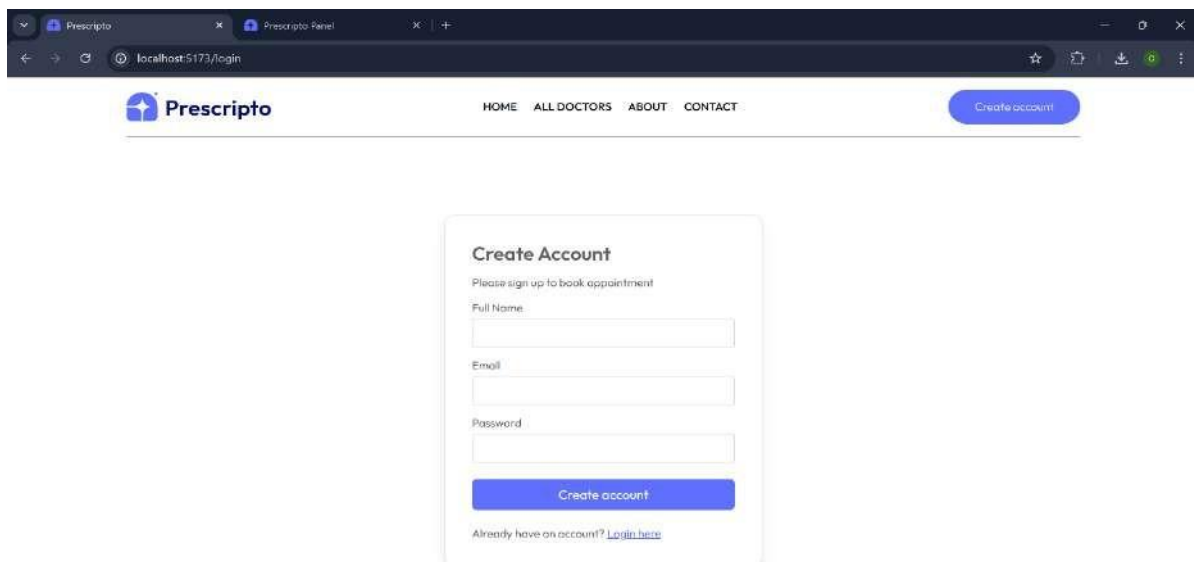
Prescripto
Prescripto Panel
localhost:5173/login

Prescripto
HOME ALL DOCTORS ABOUT CONTACT
Create account

Create Account
Please sign up to book appointment
Full Name
Email
Password
Create account
Already have an account? Login here